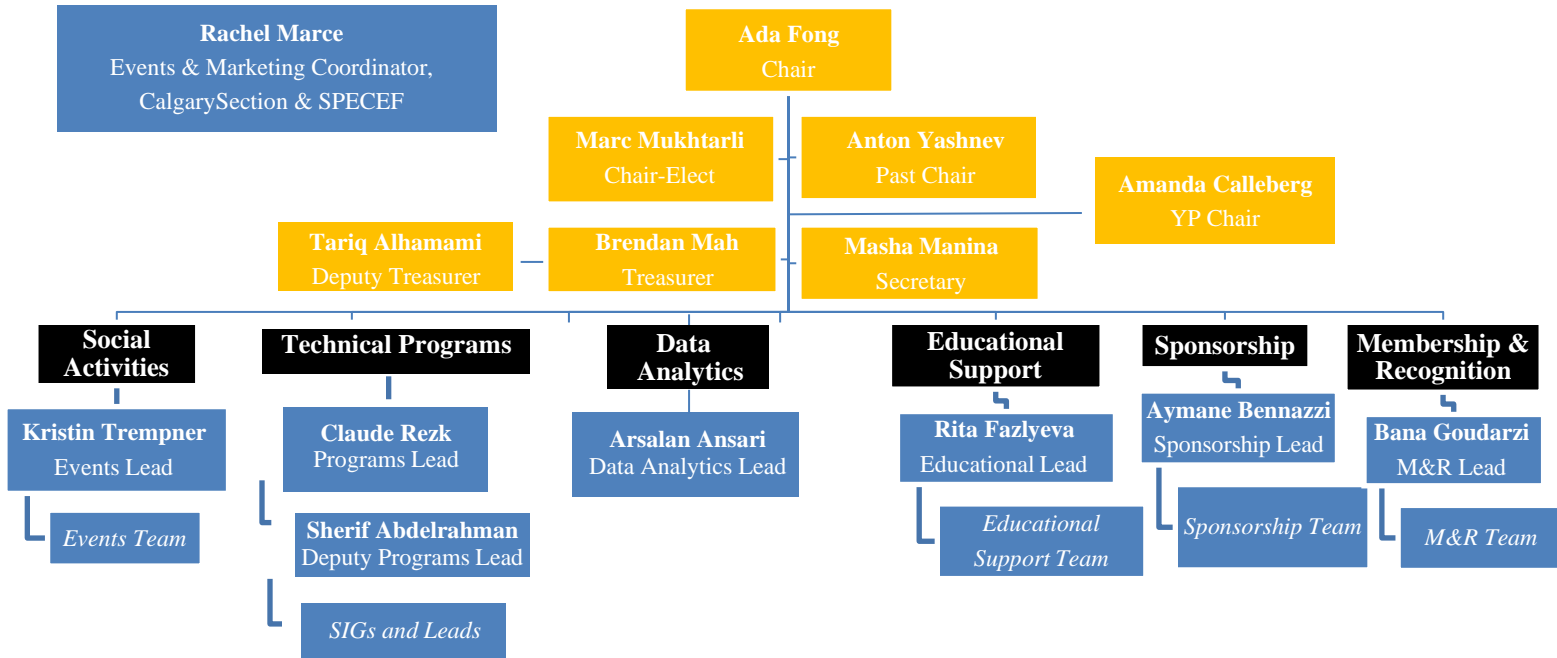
Rachel Marce
Events & Marketing Coordinator, CalgarySection & SPECEF

Ada Fong
Chair

Marc Mukhtarli
Chair-Elect

Anton Yashnev
Past Chair

Amanda Calleberg
YP Chair

Tariq Alhamami
Deputy Treasurer

Brendan Mah
Treasurer

Masha Manina
Secretary

Social Activities

Kristin Trempner
Events Lead

Events Team

Technical Programs

Claude Rezk
Programs Lead

Sherif Abdelrahman
Deputy Programs Lead

SIGs and Leads

Data Analytics

Arsalan Ansari
Data Analytics Lead

Educational Support

Rita Fazlyeva
Educational Lead

Educational Support Team

Sponsorship

Aymane Bennazzi
Sponsorship Lead

Sponsorship Team

Membership & Recognition

Bana Goudarzi
M&R Lead

M&R Team